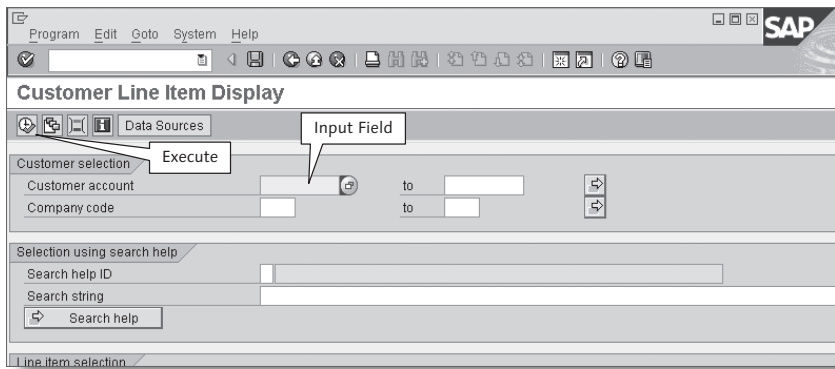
Program Edit Goto System Help

SAP

Customer Line Item Display

Data Sources

Input Field

Execute

Customer selection

Customer account

to

Company code

to

Selection using search help

Search help ID

Search string

Search help

Line item selection